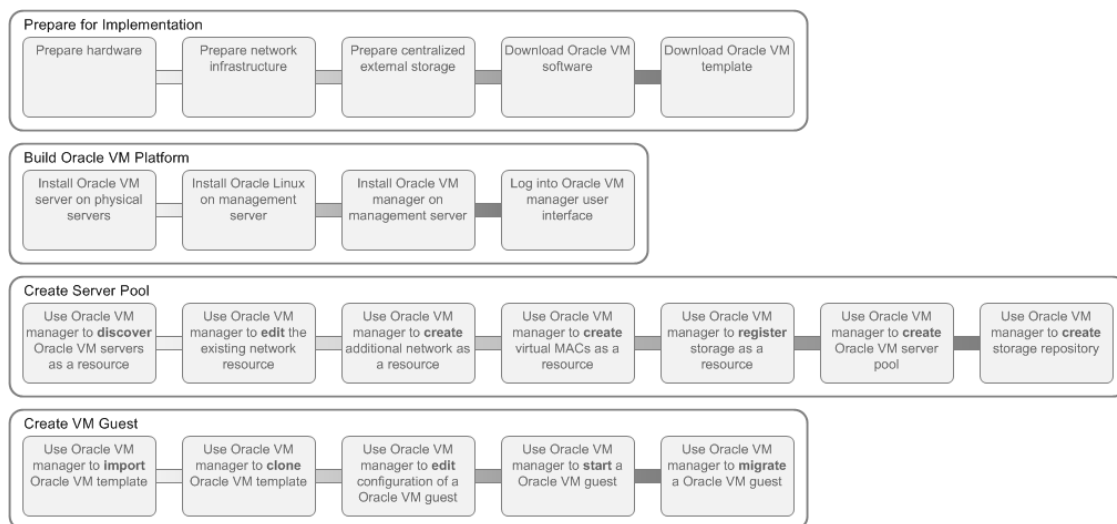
Prepare for Implementation

Prepare hardware

Prepare network infrastructure

Prepare centralized external storage

Download Oracle VM software

Download Oracle VM template

Build Oracle VM Platform

Install Oracle VM server on physical servers

Install Oracle Linux on management server

Install Oracle VM manager on management server

Log into Oracle VM manager user interface

Create Server Pool

Use Oracle VM manager to **discover** Oracle VM servers as a resource

Use Oracle VM manager to **edit** the existing network resource

Use Oracle VM manager to **create** additional network as a resource

Use Oracle VM manager to **create** virtual MACs as a resource

Use Oracle VM manager to **register** storage as a resource

Use Oracle VM manager to **create** Oracle VM server pool

Use Oracle VM manager to **create** storage repository

Create VM Guest

Use Oracle VM manager to **import** Oracle VM template

Use Oracle VM manager to **clone** Oracle VM template

Use Oracle VM manager to **edit** configuration of a Oracle VM guest

Use Oracle VM manager to **start** a Oracle VM guest

Use Oracle VM manager to **migrate** a Oracle VM guest